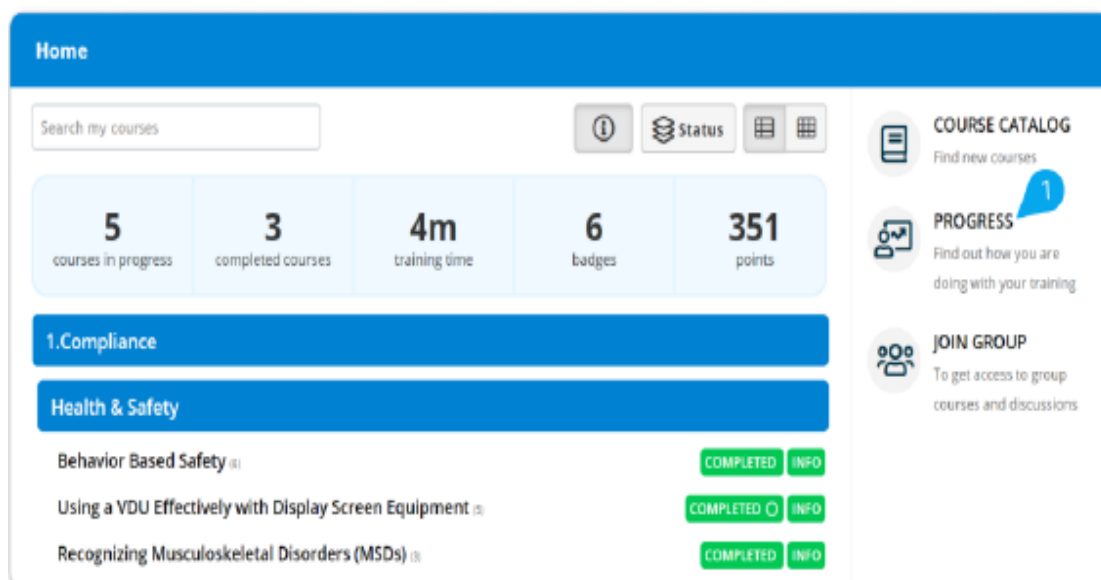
Home

Search my courses

Status

| 5 | 3 | 4m | 6 | 351 |
|---|---|---|---|---|
| courses in progress | completed courses | training time | badges | points |

1.Compliance

Health & Safety

Behavior Based Safety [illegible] COMPLETED INFO

Using a VDU Effectively with Display Screen Equipment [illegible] COMPLETED INFO

Recognizing Musculoskeletal Disorders (MSDs) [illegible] COMPLETED INFO

COURSE CATALOG
Find new courses

1

PROGRESS
Find out how you are doing with your training

JOIN GROUP
To get access to group courses and discussions